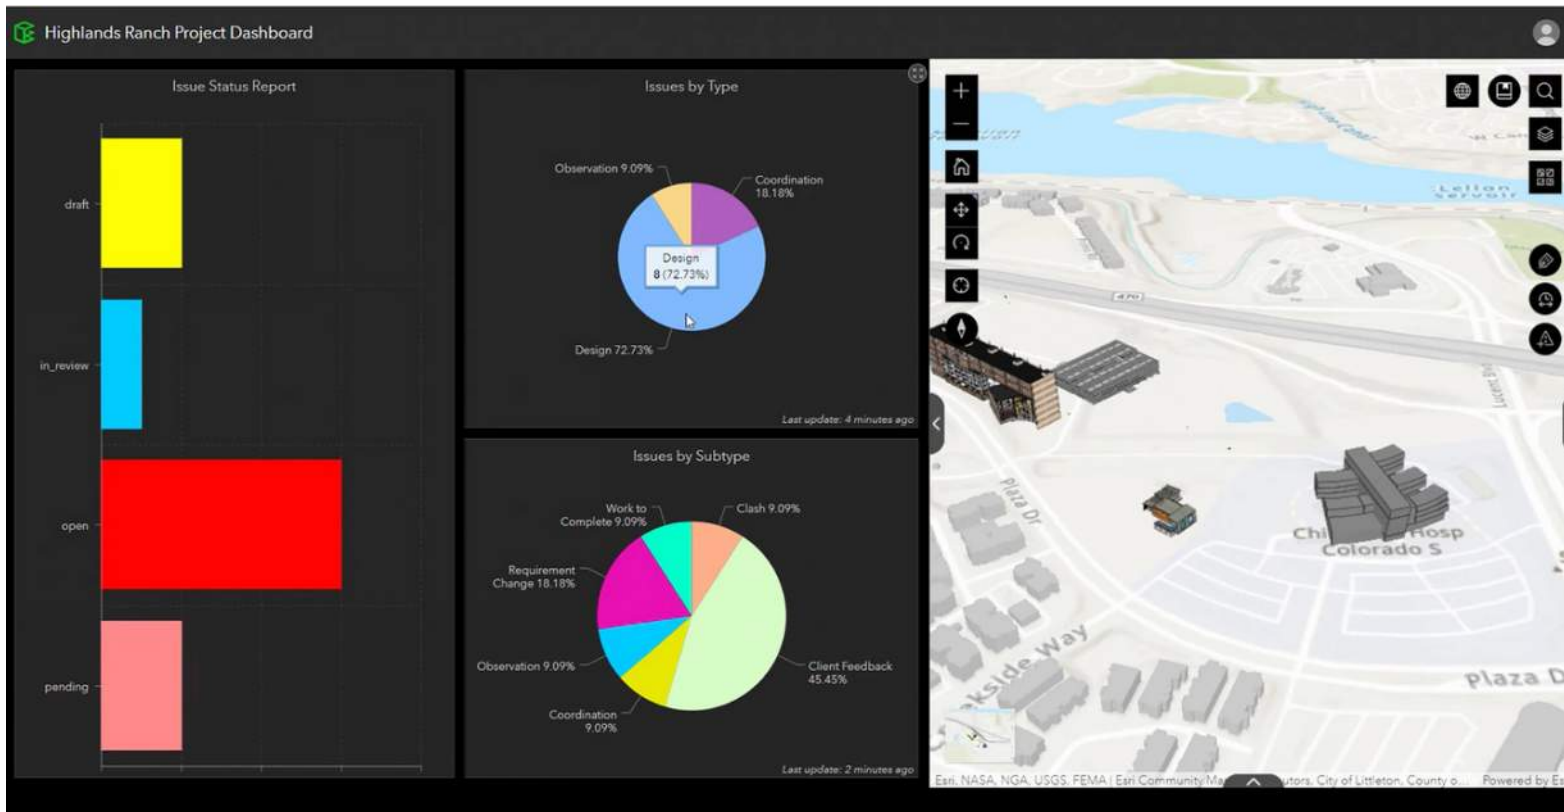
Highlands Ranch Project Dashboard

Issue Status Report

draft

in_review

open

pending

Issues by Type

Observation 9.09%

Coordination 18.18%

Design 8 (72.73%)

Design 72.73%

Last update: 4 minutes ago

Issues by Subtype

Work to Complete 9.09%

Clash 9.09%

Requirement Change 18.18%

Observation 9.09%

Client Feedback 45.45%

Coordination 9.09%

Last update: 2 minutes ago

Plaza Dr

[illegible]kside Way

Chi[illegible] Hosp Colorado S

Plaza D

Lucent Blvd

470

Esri, NASA, NGA, USGS, FEMA | Esri Community Ma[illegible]utors, City of Littleton, County o... Powered by Es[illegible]